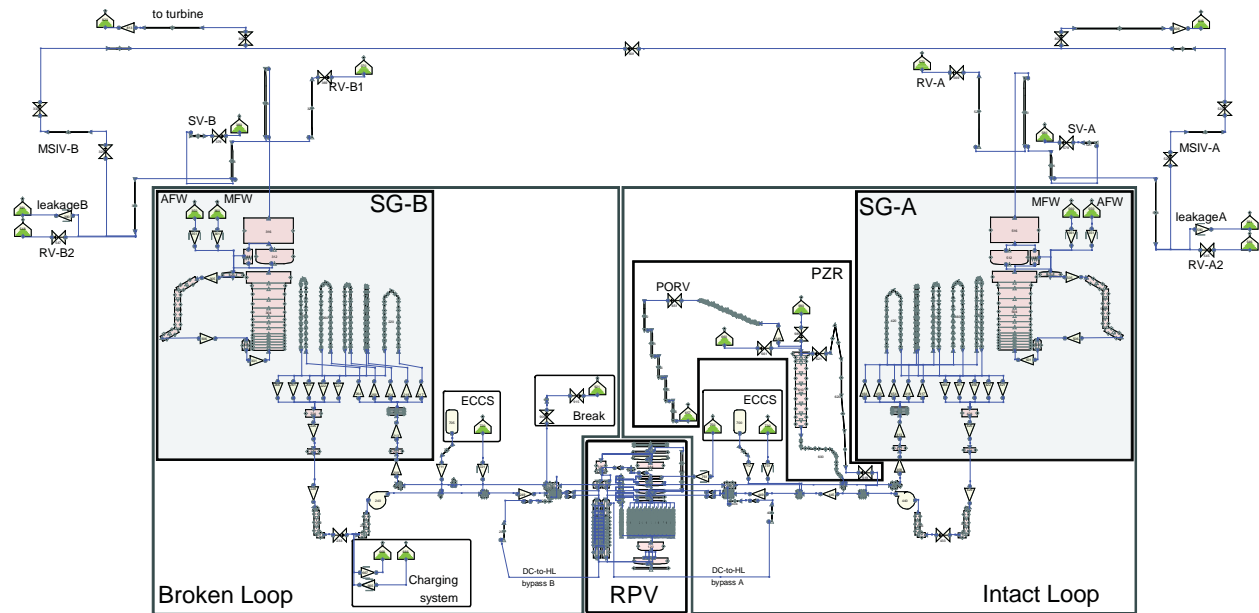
to turbine

RV-B1

RV-A

SV-B

SV-A

MSIV-B

MSIV-A

leakageB

RV-B2

leakageA

RV-A2

AFW

MFW

SG-B

SG-A

MFW

AFW

PZR

PORV

ECCS

Break

ECCS

Charging system

DC-to-HL bypass B

DC-to-HL bypass A

Broken Loop

RPV

Intact Loop